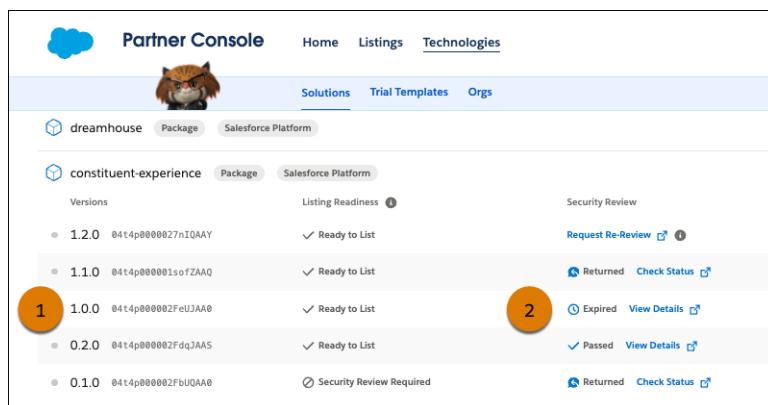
Partner Console Home Listings Technologies

Solutions Trial Templates Orgs

dreamhouse Package Salesforce Platform

constituent-experience Package Salesforce Platform

| Versions | | Listing Readiness | Security Review |
|---|---|---|---|
| 1.2.0 | 04t4p0000027nIQAAY | Ready to List | Request Re-Review |
| 1.1.0 | 04t4p000001sofZAAQ | Ready to List | Returned Check Status |
| 1.0.0 | 04t4p000002FeUJAA0 | Ready to List | Expired View Details |
| 0.2.0 | 04t4p000002FdqJAAS | Ready to List | Passed View Details |
| 0.1.0 | 04t4p000002FbUQAA0 | Security Review Required | Returned Check Status |

1

2